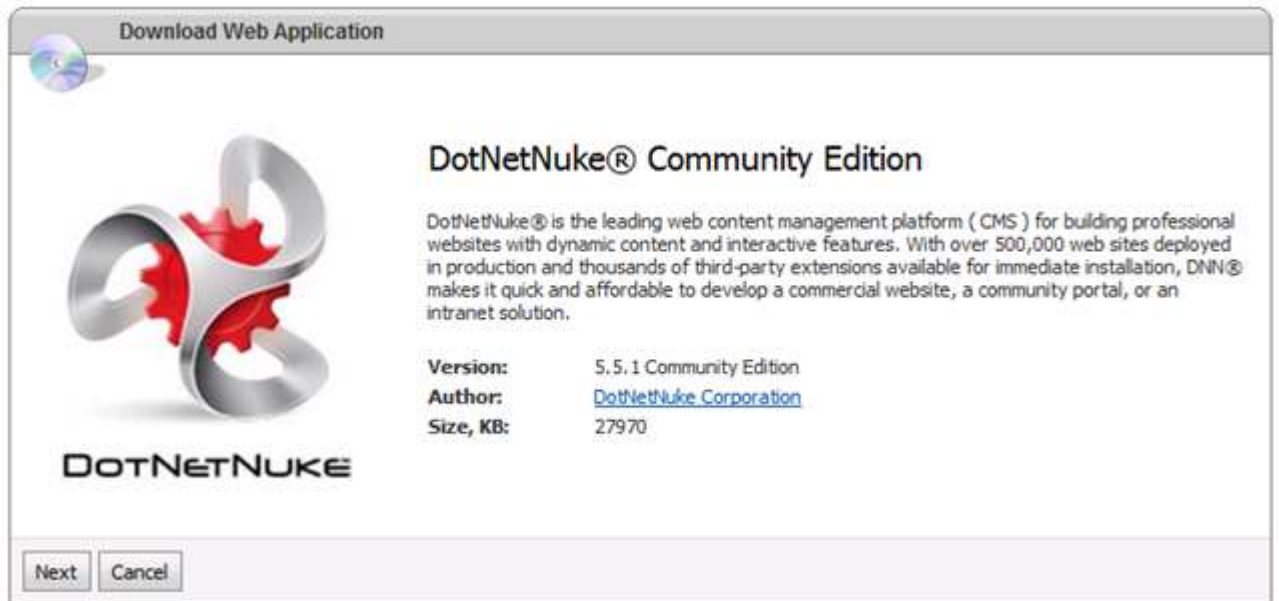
Download Web Application

DotNetNuke

DotNetNuke® Community Edition

DotNetNuke® is the leading web content management platform ( CMS ) for building professional websites with dynamic content and interactive features. With over 500,000 web sites deployed in production and thousands of third-party extensions available for immediate installation, DNN® makes it quick and affordable to develop a commercial website, a community portal, or an intranet solution.

| Version: | 5.5.1 Community Edition |
|---|---|
| Author: | DotNetNuke Corporation |
| Size, KB: | 27970 |

Next Cancel